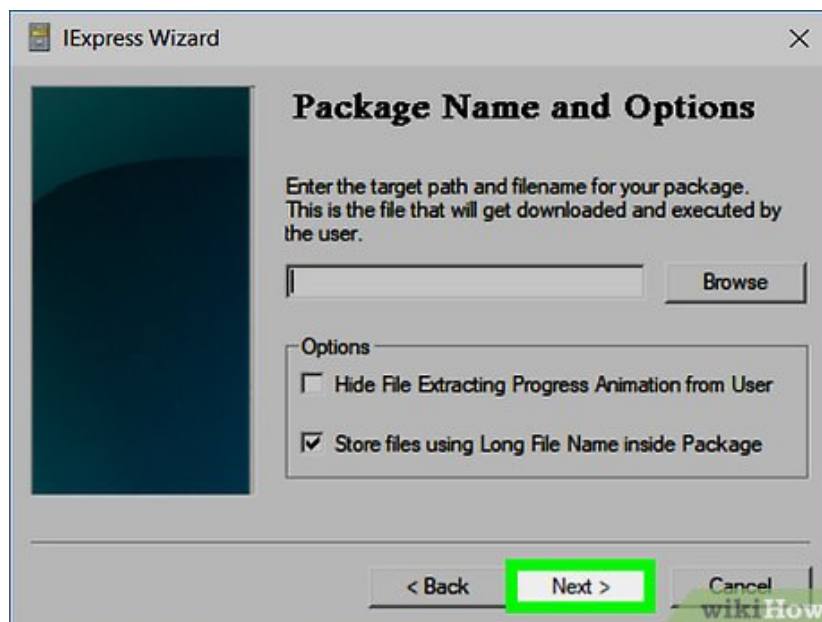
IExpress Wizard

×

Package Name and Options

Enter the target path and filename for your package. This is the file that will get downloaded and executed by the user.

Browse

Options

Hide File Extracting Progress Animation from User

Store files using Long File Name inside Package

< Back

Next >

Cancel

wikiHow